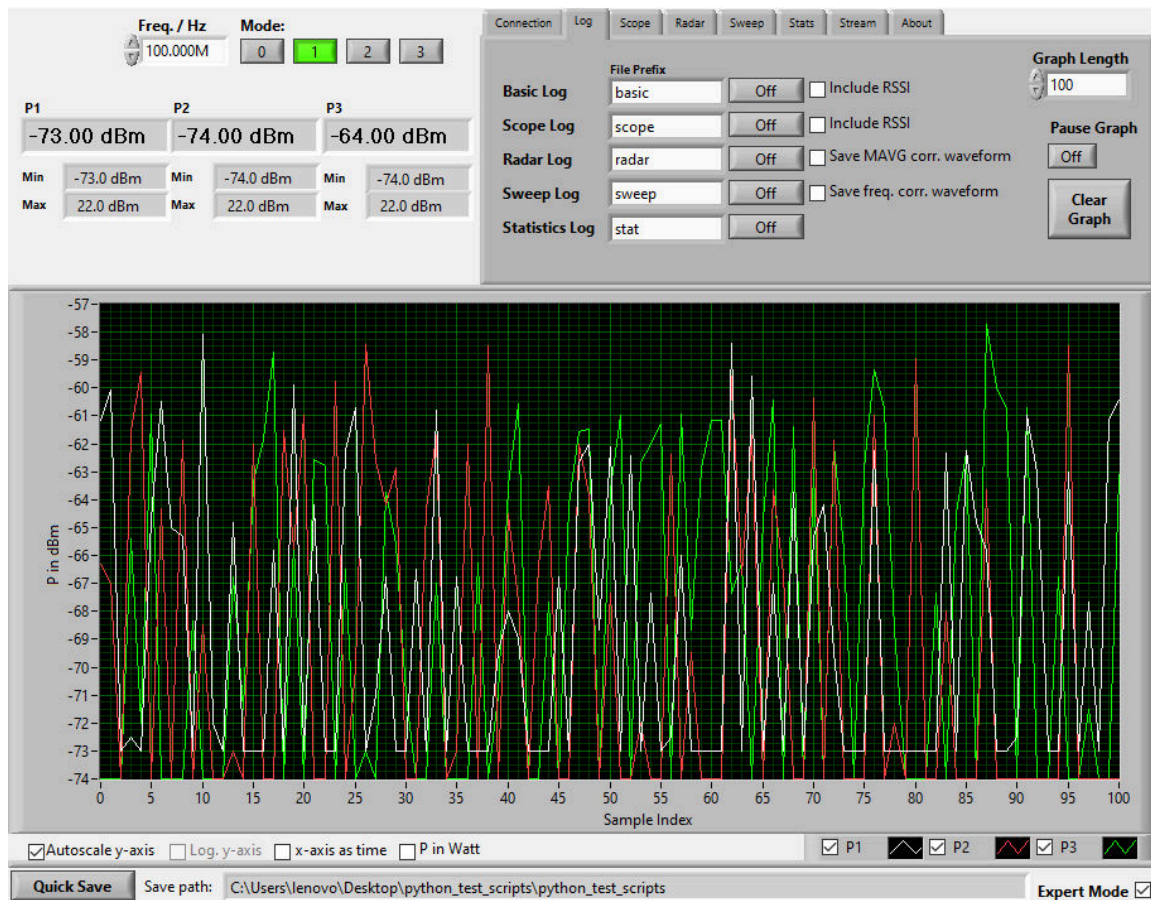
Freq. / Hz
100.000M
Mode:
0 1 2 3

P1
-73.00 dBm
P2
-74.00 dBm
P3
-64.00 dBm

Min -73.0 dBm
Max 22.0 dBm
Min -74.0 dBm
Max 22.0 dBm
Min -74.0 dBm
Max 22.0 dBm

Connection | Log | Scope | Radar | Sweep | Stats | Stream | About

File Prefix

| | | | |
|---|---|---|---|
| Basic Log | basic | Off | Include RSSI |
| Scope Log | scope | Off | Include RSSI |
| Radar Log | radar | Off | Save MAVG corr. waveform |
| Sweep Log | sweep | Off | Save freq. corr. waveform |
| Statistics Log | stat | Off | |

Graph Length
100
Pause Graph
Off
Clear Graph

-57 -58 -59 -60 -61 -62 -63 -64 -65 -66 -67 -68 -69 -70 -71 -72 -73 -74
P in dBm
0 5 10 15 20 25 30 35 40 45 50 55 60 65 70 75 80 85 90 95 100
Sample Index

Autoscale y-axis Log. y-axis x-axis as time P in Watt
P1 P2 P3

Quick Save Save path: C:\Users\lenovo\Desktop\python_test_scripts\python_test_scripts
Expert Mode